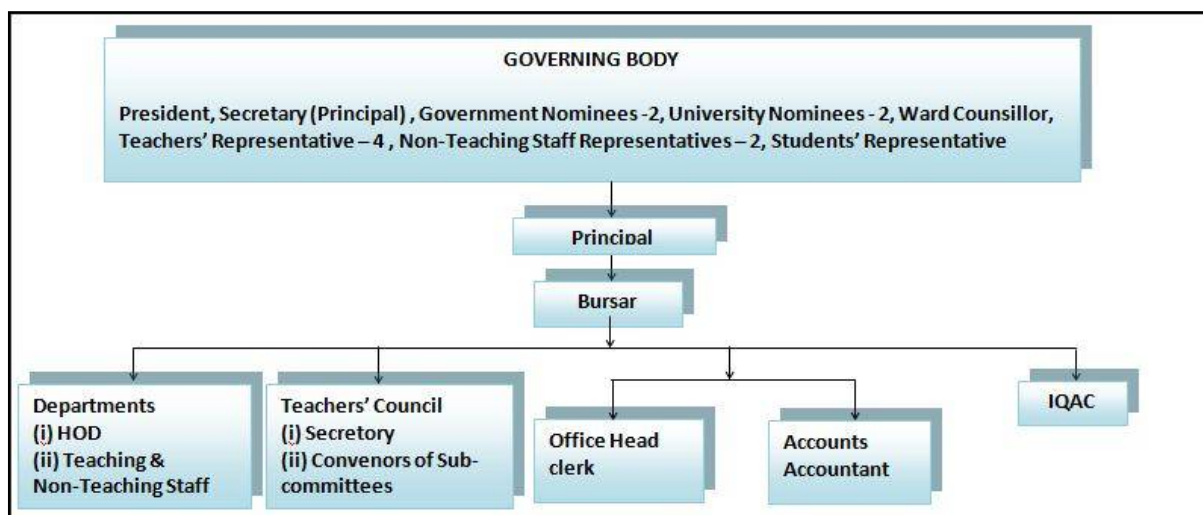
GOVERNING BODY

President, Secretary (Principal) , Government Nominees -2, University Nominees - 2, Ward Counsillor, Teachers' Representative – 4 , Non-Teaching Staff Representatives – 2, Students' Representative

Principal

Bursar

Departments
(i) HOD
(ii) Teaching & Non-Teaching Staff

Teachers' Council
(i) Secretory
(ii) Convenors of Sub-committees

Office Head clerk

Accounts Accountant

IQAC